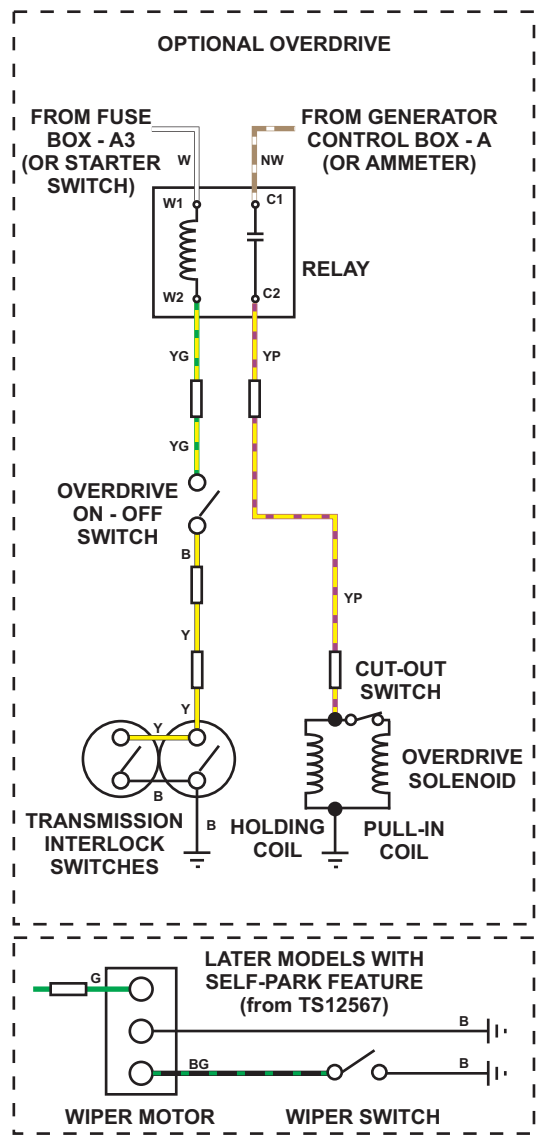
OPTIONAL OVERDRIVE

FROM FUSE BOX - A3 (OR STARTER SWITCH)

W

FROM GENERATOR CONTROL BOX - A (OR AMMETER)

NW

W1

C1

RELAY

W2

C2

YG

YP

YG

OVERDRIVE ON - OFF SWITCH

B

YP

Y

Y

CUT-OUT SWITCH

Y

OVERDRIVE SOLENOID

B

TRANSMISSION INTERLOCK SWITCHES

B

HOLDING COIL

PULL-IN COIL

LATER MODELS WITH SELF-PARK FEATURE (from TS12567)

G

B

BG

B

WIPER MOTOR

WIPER SWITCH